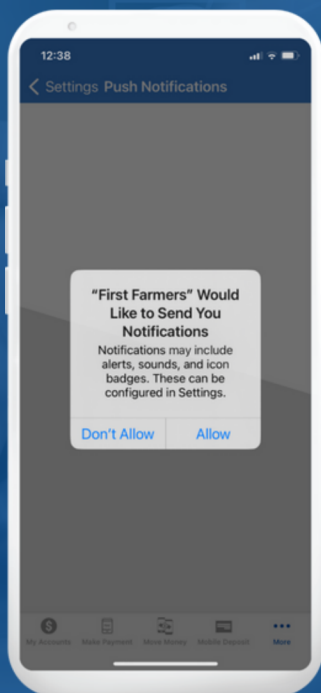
12:38

Settings Push Notifications

"First Farmers" Would Like to Send You Notifications

Notifications may include alerts, sounds, and icon badges. These can be configured in Settings.

Don't Allow

Allow

My Accounts

Make Payment

Move Money

Mobile Deposit

More